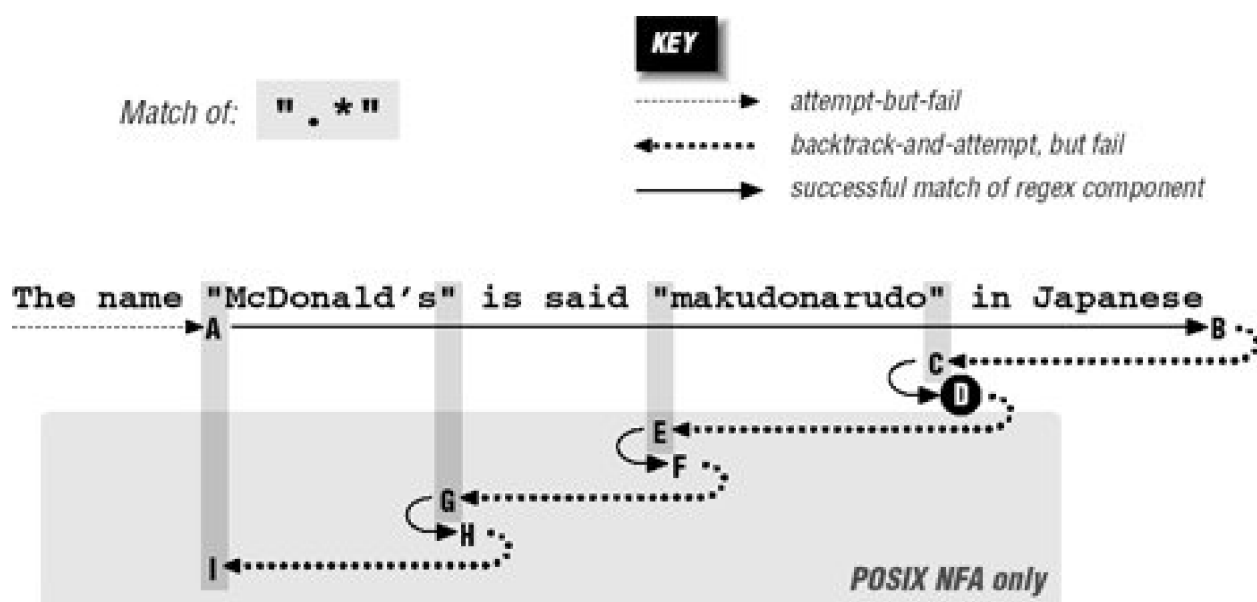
KEY

Match of: ".*"

attempt-but-fail

backtrack-and-attempt, but fail

successful match of regex component

The name "McDonald's" is said "makudonarudo" in Japanese

A

B

C

D

E

F

G

H

I

POSIX NFA only